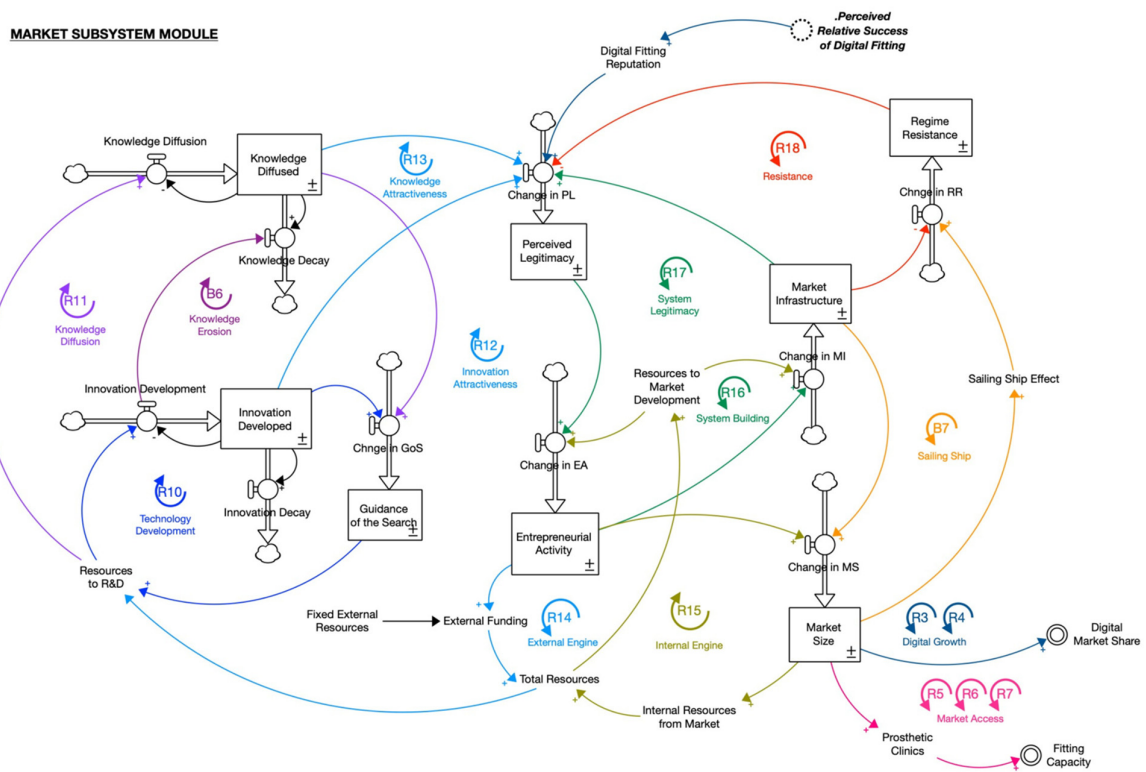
MARKET SUBSYSTEM MODULE

.Perceived Relative Success of Digital Fitting

Digital Fitting Reputation

Regime Resistance
±

Knowledge Diffusion

Knowledge Diffused
±

R13
Knowledge Attractiveness

Change in PL

R18
Resistance

Chnge in RR

Knowledge Decay

Perceived Legitimacy
±

R17
System Legitimacy

Market Infrastructure
±

R11
Knowledge Diffusion

B6
Knowledge Erosion

R12
Innovation Attractiveness

Resources to Market Development

Change in MI

Sailing Ship Effect

Innovation Development

Innovation Developed
±

Chnge in GoS

Change in EA

R16
System Building

B7
Sailing Ship

R10
Technology Development

Innovation Decay

Guidance of the Search
±

Entrepreneurial Activity
±

Change in MS

Resources to R&D

Fixed External Resources

External Funding

R14
External Engine

R15
Internal Engine

Market Size
±

R3 R4
Digital Growth

Digital Market Share

Total Resources

Internal Resources from Market

R5 R6 R7
Market Access

Prosthetic Clinics

Fitting Capacity